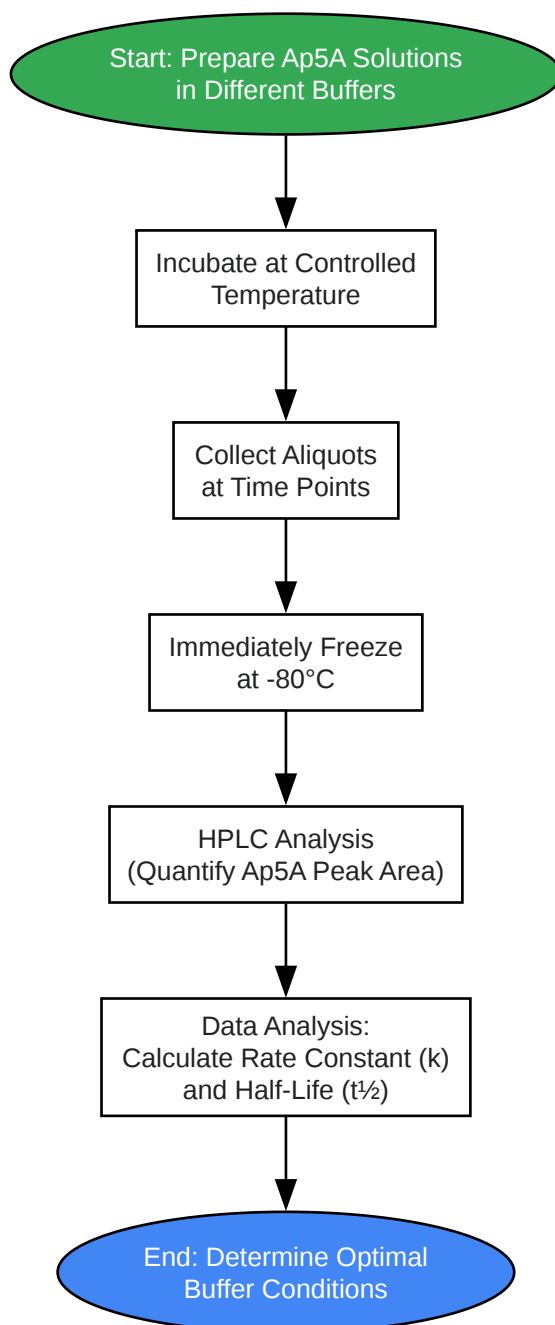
Start: Prepare Ap5A Solutions in Different Buffers

Incubate at Controlled Temperature

Collect Aliquots at Time Points

Immediately Freeze at -80°C

HPLC Analysis (Quantify Ap5A Peak Area)

Data Analysis: Calculate Rate Constant (k) and Half-Life (t½)

End: Determine Optimal Buffer Conditions